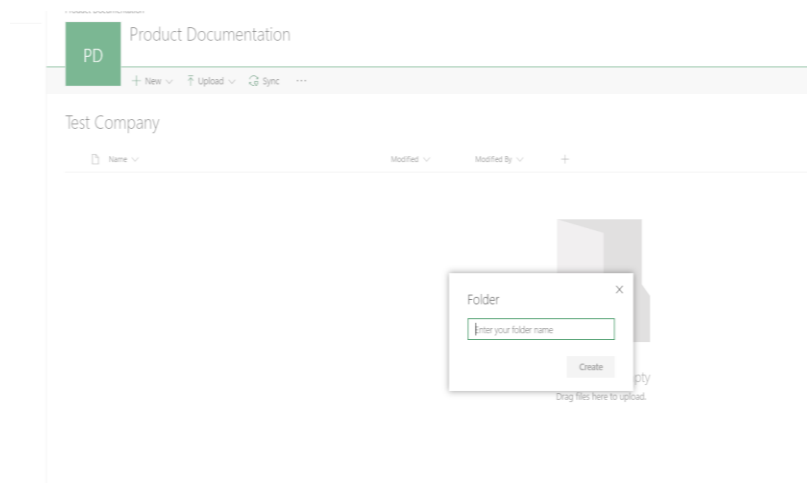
Product Documentation

PD

Product Documentation

+ New ⌄ ↑ Upload ⌄ Sync ···

Test Company

Name ⌄ Modified ⌄ Modified By ⌄ +

Folder

×

Enter your folder name

Create

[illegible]pty

Drag files here to upload.